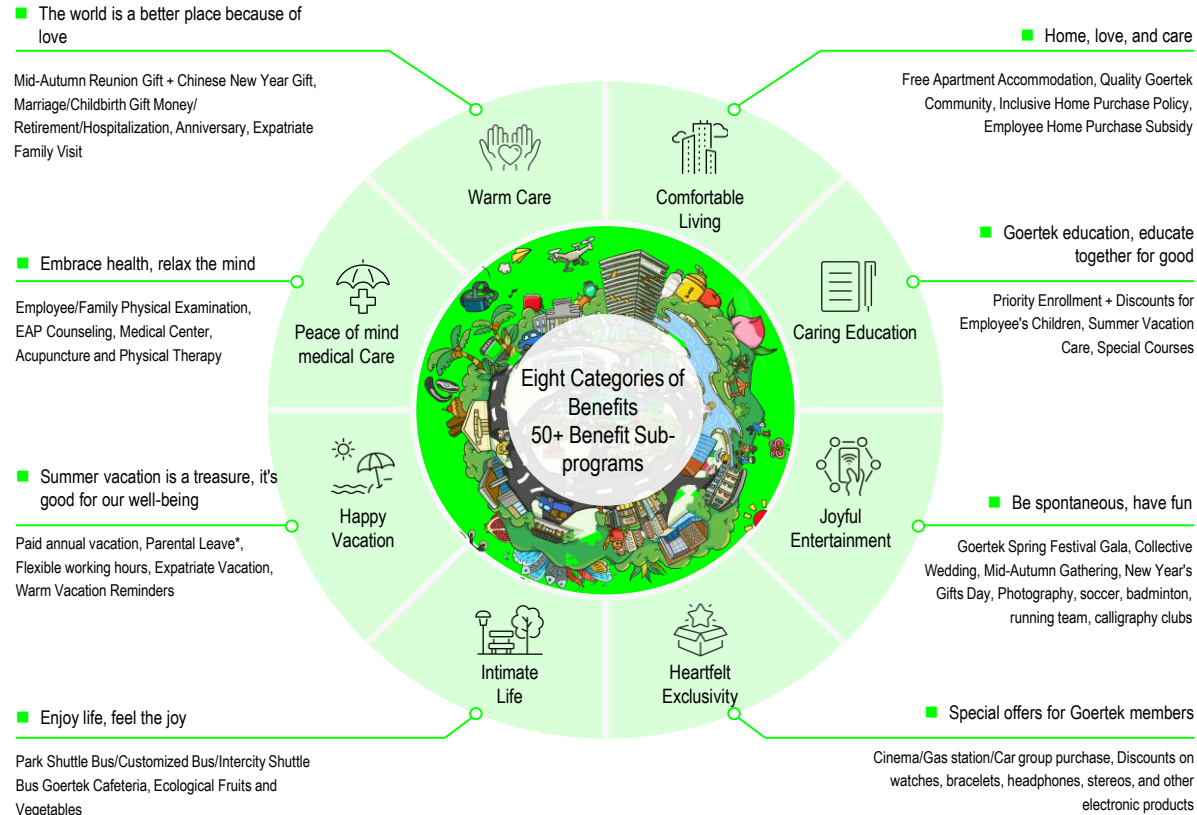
The world is a better place because of love

Mid-Autumn Reunion Gift + Chinese New Year Gift, Marriage/Childbirth Gift Money/ Retirement/Hospitalization, Anniversary, Expatriate Family Visit

Home, love, and care

Free Apartment Accommodation, Quality Goertek Community, Inclusive Home Purchase Policy, Employee Home Purchase Subsidy

Warm Care

Comfortable Living

Goertek education, educate together for good

Embrace health, relax the mind

Employee/Family Physical Examination, EAP Counseling, Medical Center, Acupuncture and Physical Therapy

Peace of mind medical Care

Caring Education

Priority Enrollment + Discounts for Employee's Children, Summer Vacation Care, Special Courses

Eight Categories of Benefits 50+ Benefit Sub-programs

Summer vacation is a treasure, it's good for our well-being

Happy Vacation

Joyful Entertainment

Be spontaneous, have fun

Paid annual vacation, Parental Leave*, Flexible working hours, Expatriate Vacation, Warm Vacation Reminders

Goertek Spring Festival Gala, Collective Wedding, Mid-Autumn Gathering, New Year's Gifts Day, Photography, soccer, badminton, running team, calligraphy clubs

Intimate Life

Heartfelt Exclusivity

Enjoy life, feel the joy

Special offers for Goertek members

Park Shuttle Bus/Customized Bus/Intercity Shuttle Bus Goertek Cafeteria, Ecological Fruits and Vegetables

Cinema/Gas station/Car group purchase, Discounts on watches, bracelets, headphones, stereos, and other electronic products